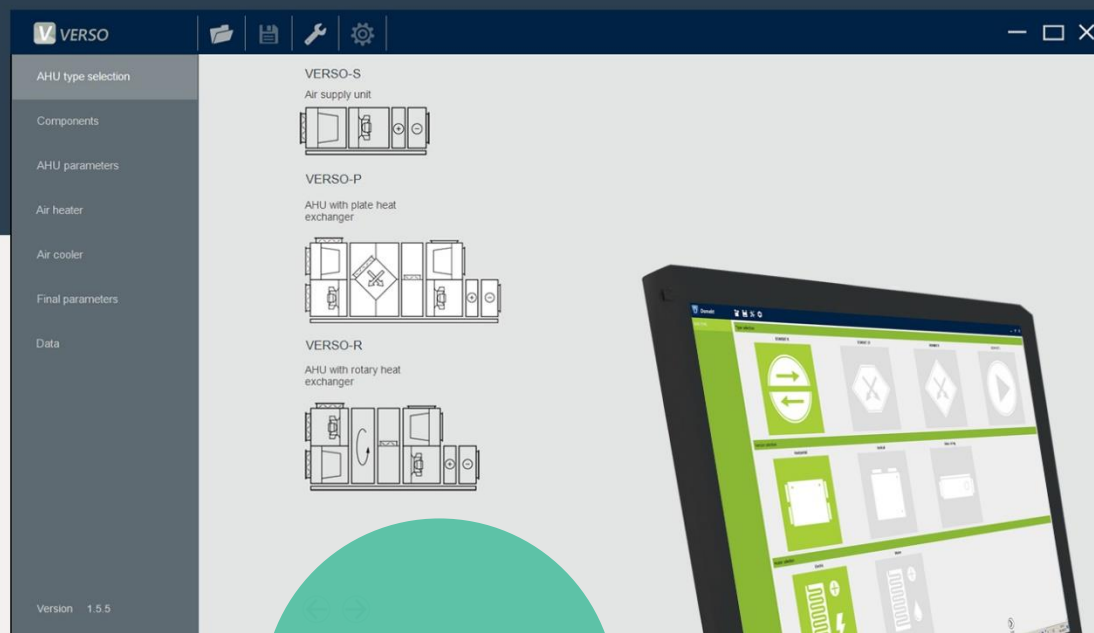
VERSO

AHU type selection

Components

AHU parameters

Air heater

Air cooler

Final parameters

Data

Version 1.5.5

VERSO-S

Air supply unit

VERSO-P

AHU with plate heat exchanger

VERSO-R

AHU with rotary heat exchanger